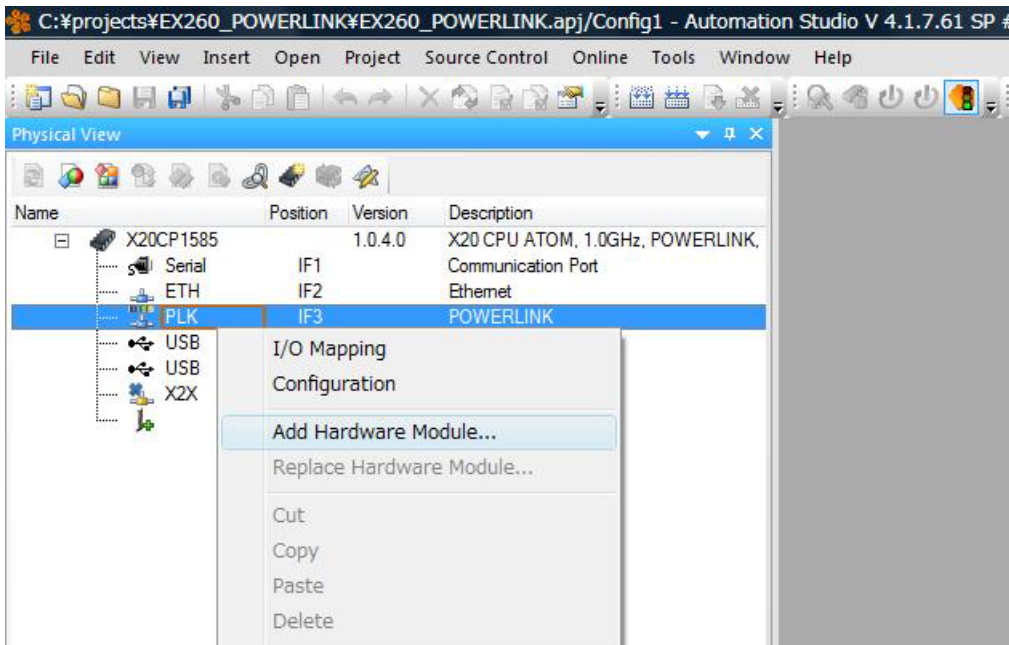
C:¥projects¥EX260_POWERLINK¥EX260_POWERLINK.apj/Config1 - Automation Studio V 4.1.7.61 SP

File Edit View Insert Open Project Source Control Online Tools Window Help

Physical View

| Name | Position | Version | Description |
|---|---|---|---|
| X20CP1585 | | 1.0.4.0 | X20 CPU ATOM, 1.0GHz, POWERLINK, |
| Serial | IF1 | | Communication Port |
| ETH | IF2 | | Ethernet |
| PLK | IF3 | | POWERLINK |
| USB | | | |
| USB | | | |
| X2X | | | |

I/O Mapping
Configuration
Add Hardware Module...
Replace Hardware Module...
Cut
Copy
Paste
Delete